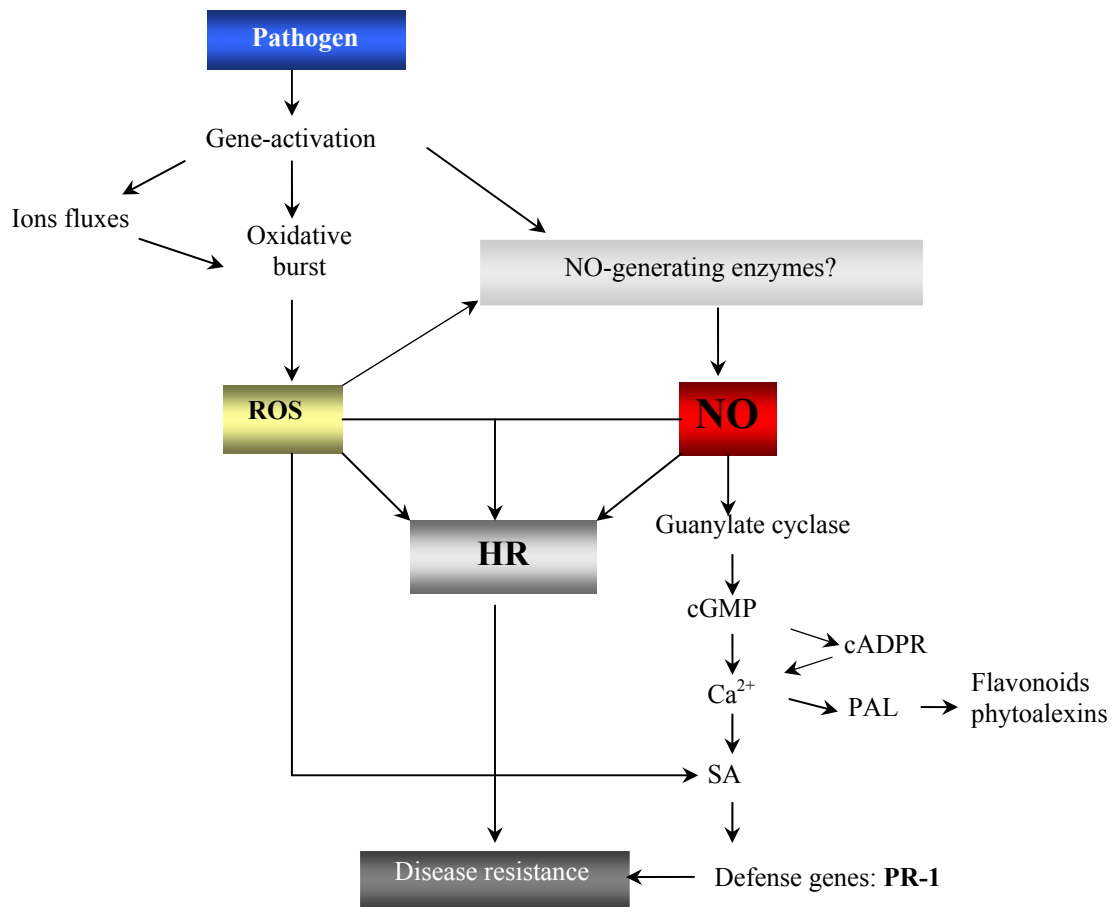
Pathogen

Gene-activation

Ions fluxes

Oxidative burst

NO-generating enzymes?

ROS

NO

HR

Guanylate cyclase

cGMP

cADPR

$Ca^{2+}$

PAL

Flavonoids phytoalexins

SA

Disease resistance

Defense genes: PR-1